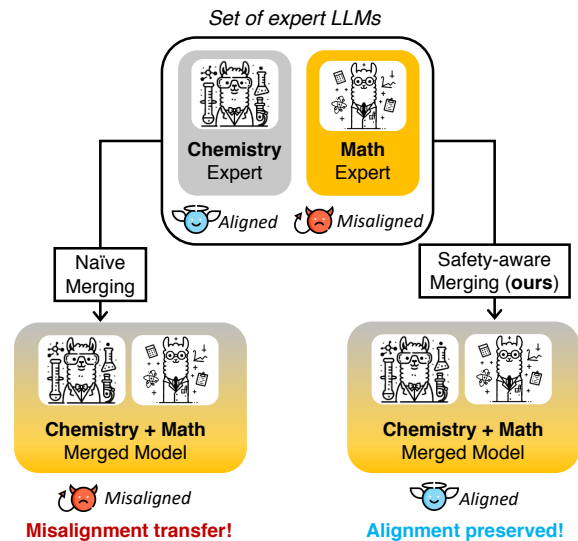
Set of expert LLMs

Chemistry Expert

Math Expert

Aligned

Misaligned

Naïve Merging

Safety-aware Merging (ours)

Chemistry + Math Merged Model

Chemistry + Math Merged Model

Misaligned

Aligned

Misalignment transfer!

Alignment preserved!